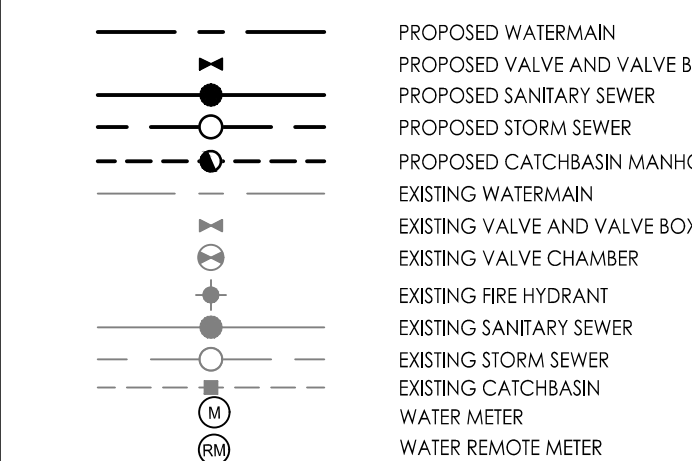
PROPOSED WATERMAIN
PROPOSED VALVE AND VALVE B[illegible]
PROPOSED SANITARY SEWER
PROPOSED STORM SEWER
PROPOSED CATCHBASIN MANHO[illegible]
EXISTING WATERMAIN
EXISTING VALVE AND VALVE BOX
EXISTING VALVE CHAMBER
EXISTING FIRE HYDRANT
EXISTING SANITARY SEWER
EXISTING STORM SEWER
EXISTING CATCHBASIN
M WATER METER
RM WATER REMOTE METER